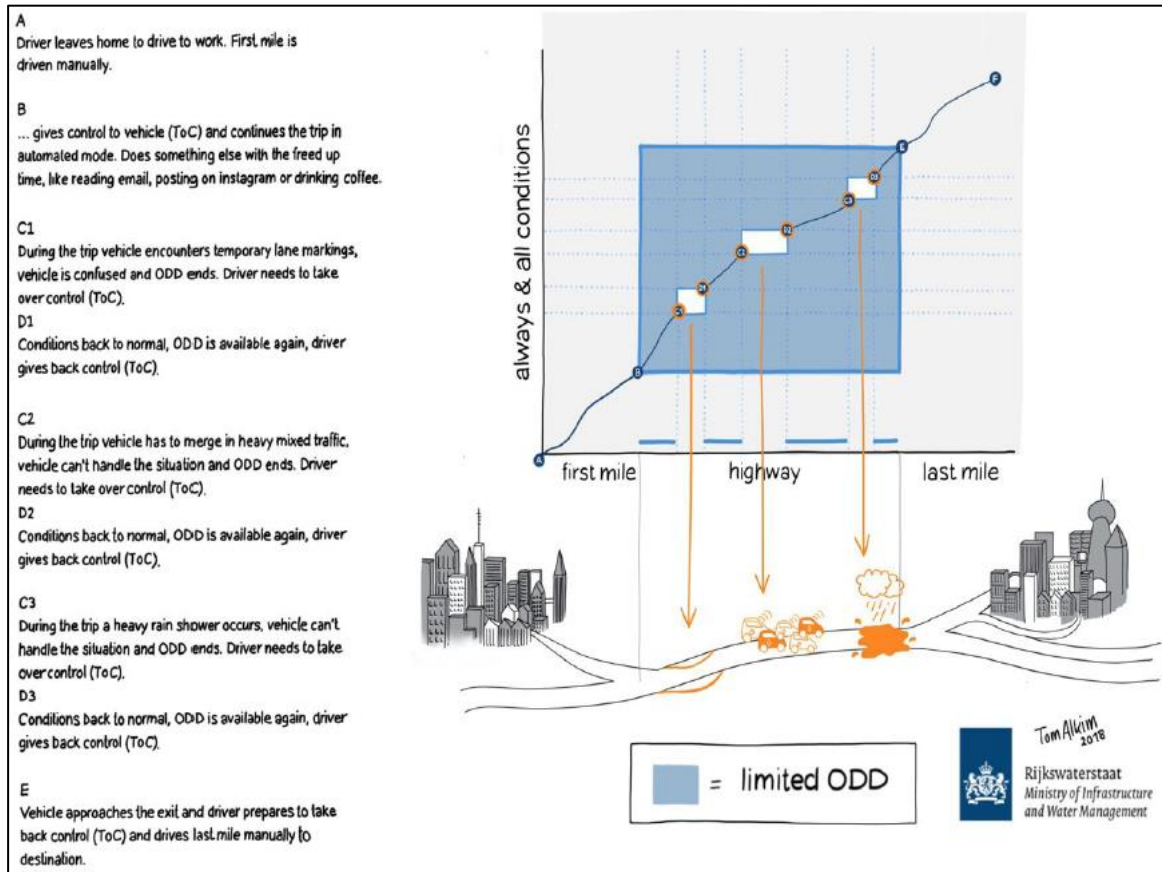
A
Driver leaves home to drive to work. First mile is driven manually.

B
... gives control to vehicle (ToC) and continues the trip in automated mode. Does something else with the freed up time, like reading email, posting on instagram or drinking coffee.

C1
During the trip vehicle encounters temporary lane markings, vehicle is confused and ODD ends. Driver needs to take over control (ToC).
D1
Conditions back to normal, ODD is available again, driver gives back control (ToC).

C2
During the trip vehicle has to merge in heavy mixed traffic, vehicle can't handle the situation and ODD ends. Driver needs to take over control (ToC).
D2
Conditions back to normal, ODD is available again, driver gives back control (ToC).

C3
During the trip a heavy rain shower occurs, vehicle can't handle the situation and ODD ends. Driver needs to take over control (ToC).
D3
Conditions back to normal, ODD is available again, driver gives back control (ToC).

E
Vehicle approaches the exit and driver prepares to take back control (ToC) and drives last mile manually to destination.

always & all conditions

A B C1 D1 C2 D2 C3 D3 E F

first mile
highway
last mile

= limited ODD

Tom Alkim 2018

Rijkswaterstaat
Ministry of Infrastructure and Water Management